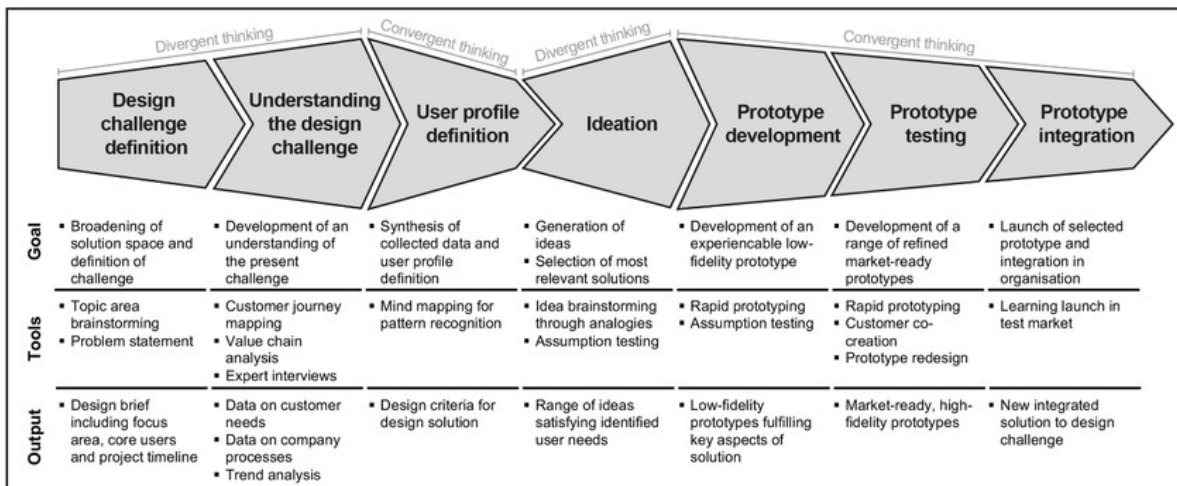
Divergent thinking | Convergent thinking | Divergent thinking | Convergent thinking

| | Design challenge definition | Understanding the design challenge | User profile definition | Ideation | Prototype development | Prototype testing | Prototype integration |
|---|---|---|---|---|---|---|---|
| Goal | ▪ Broadening of solution space and definition of challenge | ▪ Development of an understanding of the present challenge | ▪ Synthesis of collected data and user profile definition | ▪ Generation of ideas ▪ Selection of most relevant solutions | ▪ Development of an experiencable low-fidelity prototype | ▪ Development of a range of refined market-ready prototypes | ▪ Launch of selected prototype and integration in organisation |
| Tools | ▪ Topic area brainstorming ▪ Problem statement | ▪ Customer journey mapping ▪ Value chain analysis ▪ Expert interviews | ▪ Mind mapping for pattern recognition | ▪ Idea brainstorming through analogies ▪ Assumption testing | ▪ Rapid prototyping ▪ Assumption testing | ▪ Rapid prototyping ▪ Customer co-creation ▪ Prototype redesign | ▪ Learning launch in test market |
| Output | ▪ Design brief including focus area, core users and project timeline | ▪ Data on customer needs ▪ Data on company processes ▪ Trend analysis | ▪ Design criteria for design solution | ▪ Range of ideas satisfying identified user needs | ▪ Low-fidelity prototypes fulfilling key aspects of solution | ▪ Market-ready, high-fidelity prototypes | ▪ New integrated solution to design challenge |